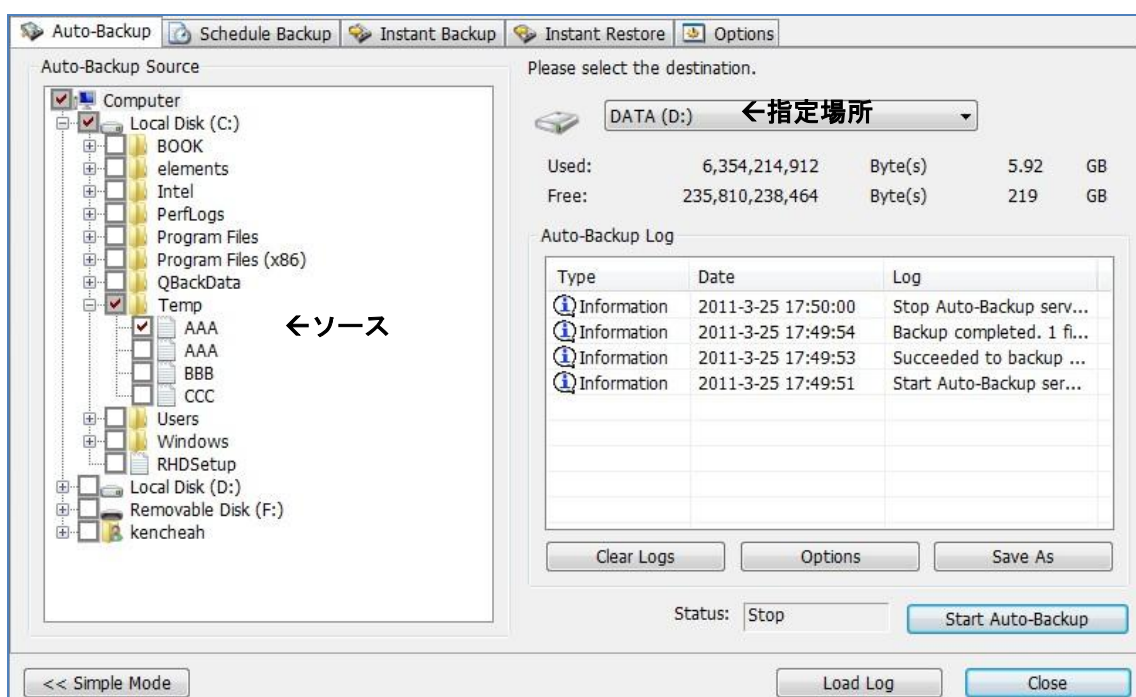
Auto-Backup | Schedule Backup | Instant Backup | Instant Restore | Options

Auto-Backup Source

Computer
Local Disk (C:)
BOOK
elements
Intel
PerfLogs
Program Files
Program Files (x86)
QBackData
Temp
AAA
AAA
BBB
CCC
Users
Windows
RHDSetup
Local Disk (D:)
Removable Disk (F:)
kencheah

←ソース

Please select the destination.

DATA (D:) ←指定場所

| Used: | 6,354,214,912 | Byte(s) | 5.92 | GB |
|---|---|---|---|---|
| Free: | 235,810,238,464 | Byte(s) | 219 | GB |

Auto-Backup Log

| Type | Date | Log |
|---|---|---|
| Information | 2011-3-25 17:50:00 | Stop Auto-Backup serv... |
| Information | 2011-3-25 17:49:54 | Backup completed. 1 fi... |
| Information | 2011-3-25 17:49:53 | Succeeded to backup ... |
| Information | 2011-3-25 17:49:51 | Start Auto-Backup ser... |

Clear Logs | Options | Save As

Status: Stop

Start Auto-Backup

<< Simple Mode

Load Log

Close